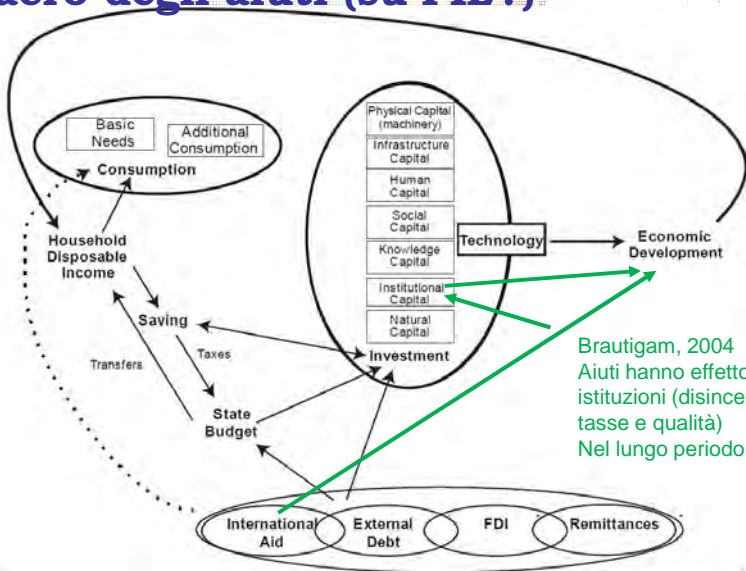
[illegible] degli aiuti (su PIL?)

Basic Needs
Additional Consumption
Consumption
Household Disposable Income
Saving
Transfers
Taxes
State Budget
Physical Capital (machinery)
Infrastructure Capital
Human Capital
Social Capital
Knowledge Capital
Institutional Capital
Natural Capital
Investment
Technology
Economic Development
International Aid
External Debt
FDI
Remittances

Brautigam, 2004
Aiuti hanno effetto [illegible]
istituzioni (disince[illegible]
tasse e qualità)
Nel lungo periodo